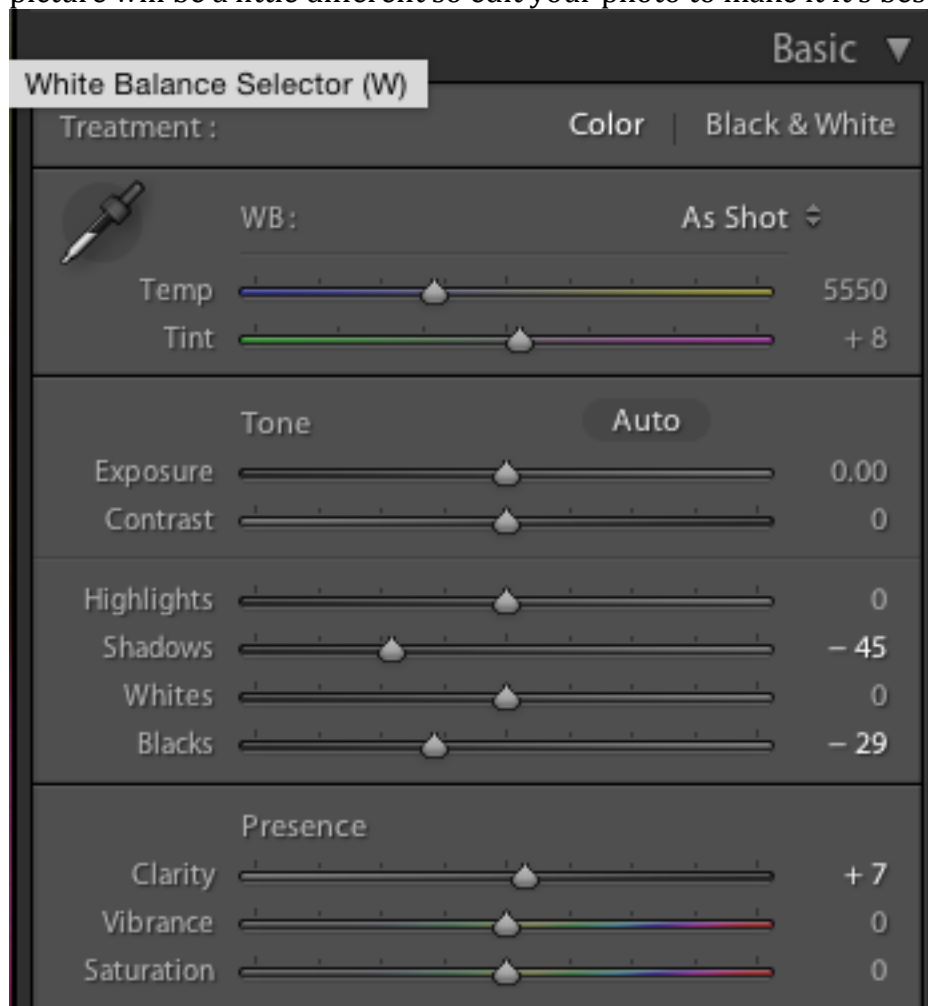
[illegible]

Basic ▼

White Balance Selector (W)

Treatment : Color | Black & White

WB : As Shot ≑

Temp 5550

Tint + 8

Tone Auto

Exposure 0.00

Contrast 0

Highlights 0

Shadows – 45

Whites 0

Blacks – 29

Presence

Clarity + 7

Vibrance 0

Saturation 0